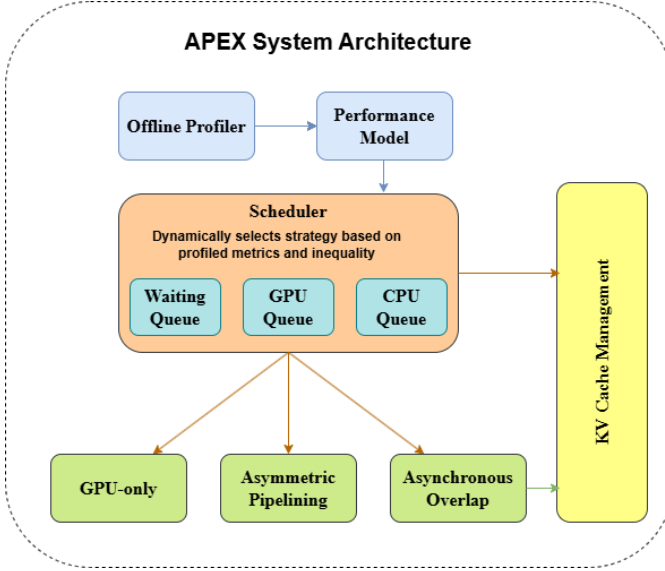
APEX System Architecture

Offline Profiler

Performance Model

Scheduler

Dynamically selects strategy based on profiled metrics and inequality

Waiting Queue

GPU Queue

CPU Queue

KV Cache Management

GPU-only

Asymmetric Pipelining

Asynchronous Overlap